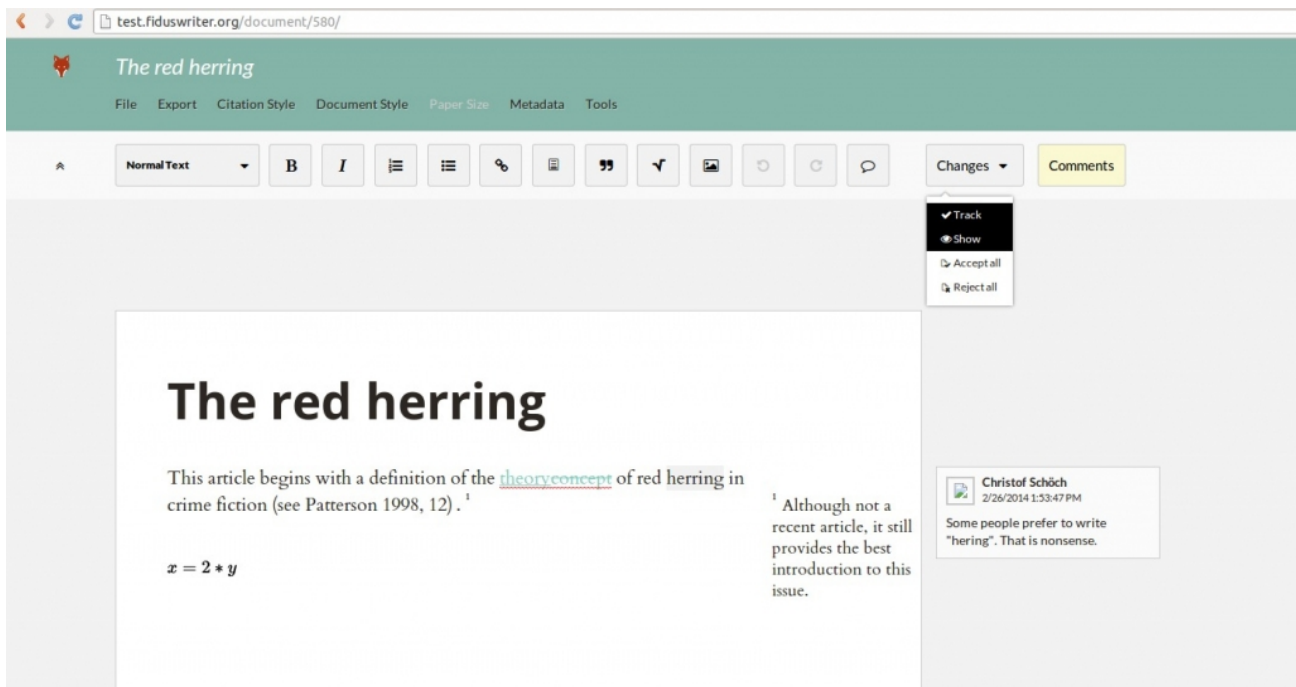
test.fiduswriter.org/document/580/

The red herring

File Export Citation Style Document Style Paper Size Metadata Tools

Normal Text B I

Changes Comments

Track
Show
Accept all
Reject all

The red herring

This article begins with a definition of the theoryconcept of red herring in crime fiction (see Patterson 1998, 12) . $^1$

$x = 2 * y$

$^1$ Although not a recent article, it still provides the best introduction to this issue.

Christof Schöch
2/26/2014 1:53:47 PM
Some people prefer to write "hering". That is nonsense.